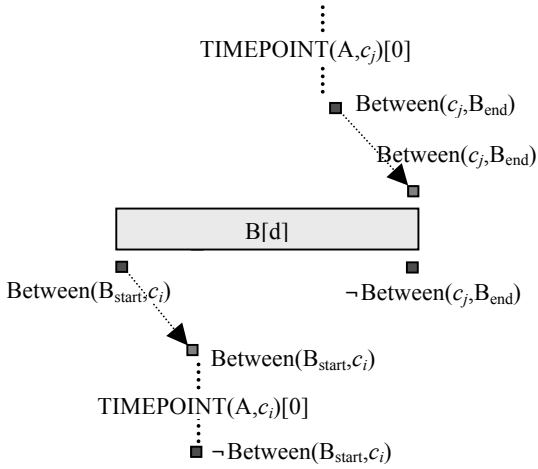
TIMEPOINT(A,$c_j$)[0]

Between($c_j$,$B_{end}$)

Between($c_j$,$B_{end}$)

B[d]

Between($B_{start}$,$c_i$)

$\neg$Between($c_j$,$B_{end}$)

Between($B_{start}$,$c_i$)

TIMEPOINT(A,$c_i$)[0]

$\neg$Between($B_{start}$,$c_i$)